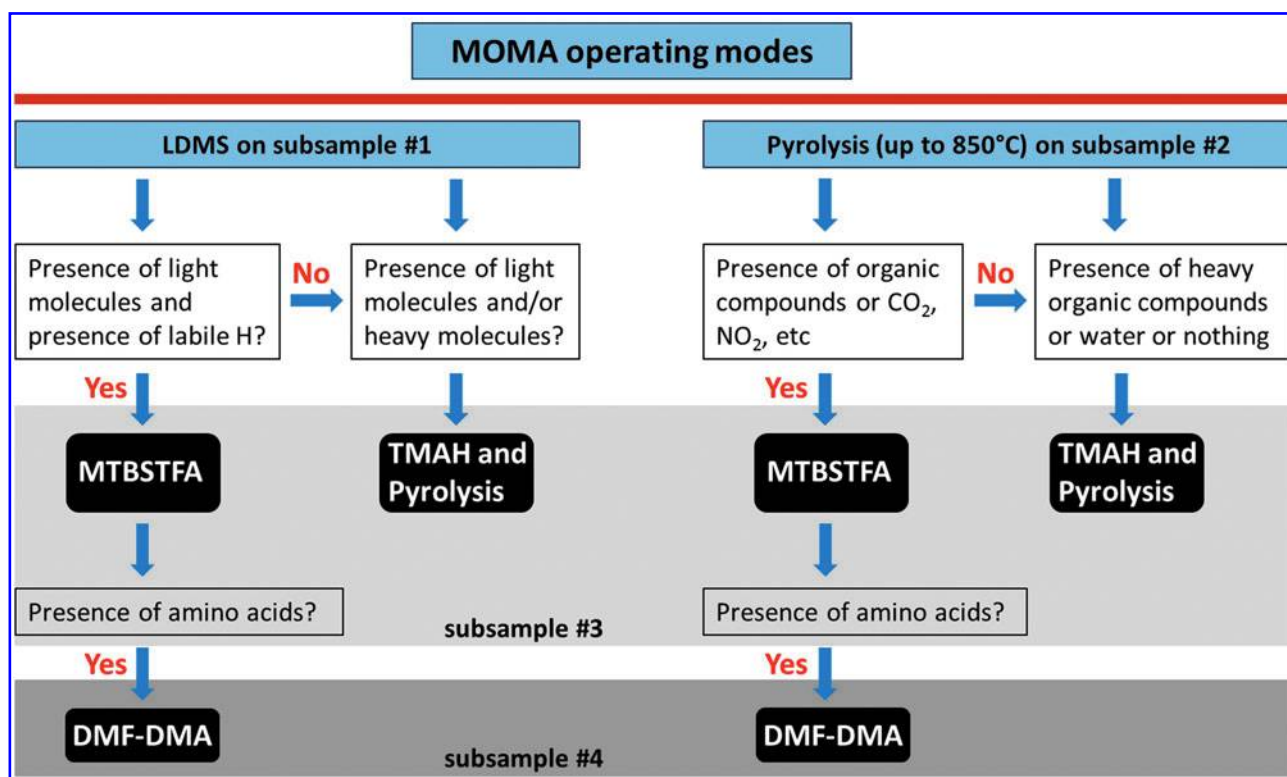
MOMA operating modes

LDMS on subsample #1

Pyrolysis (up to 850°C) on subsample #2

Presence of light molecules and presence of labile H?

No

Presence of light molecules and/or heavy molecules?

Presence of organic compounds or $CO_2$, $NO_2$, etc

No

Presence of heavy organic compounds or water or nothing

Yes

MTBSTFA

TMAH and Pyrolysis

Yes

MTBSTFA

TMAH and Pyrolysis

Presence of amino acids?

subsample #3

Presence of amino acids?

Yes

DMF-DMA

subsample #4

Yes

DMF-DMA